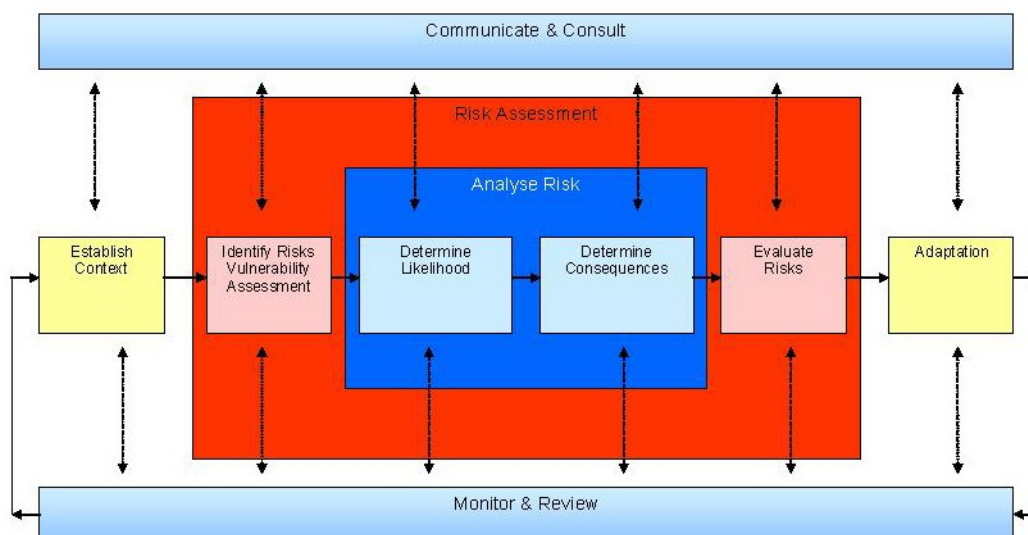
Communicate & Consult

Risk Assessment

Analyse Risk

Establish Context

Identify Risks Vulnerability Assessment

Determine Likelihood

Determine Consequences

Evaluate Risks

Adaptation

Monitor & Review